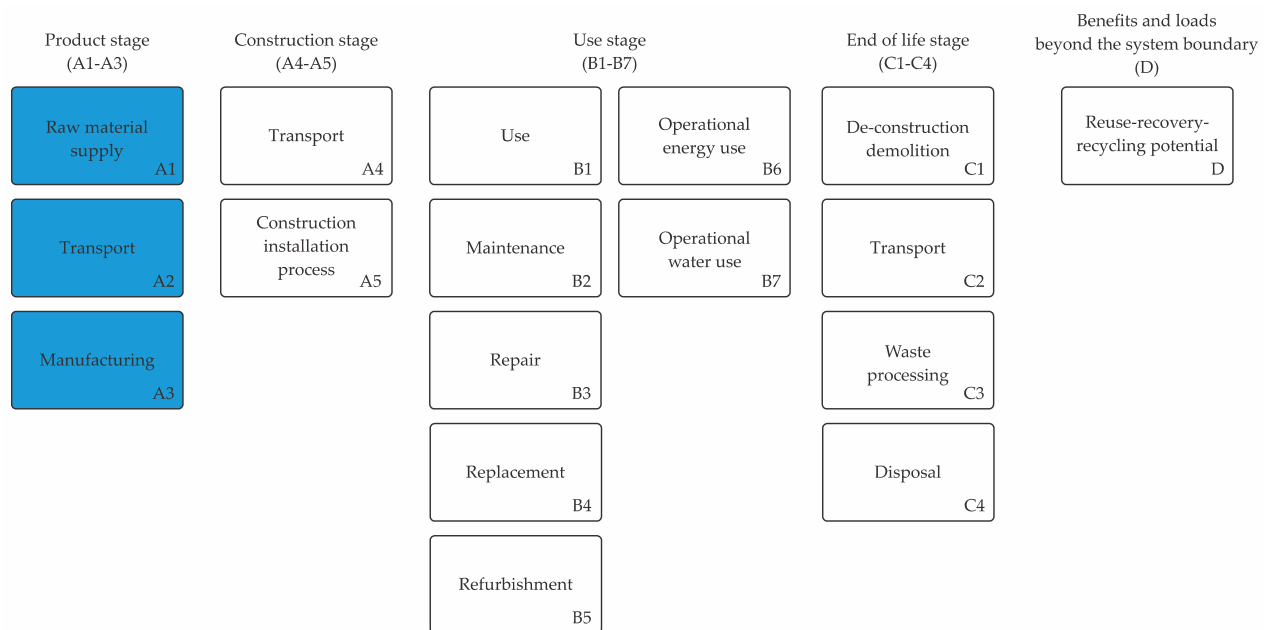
Product stage
(A1-A3)

Raw material supply
A1

Transport
A2

Manufacturing
A3

Construction stage
(A4-A5)

Transport
A4

Construction installation process
A5

Use stage
(B1-B7)

Use
B1

Maintenance
B2

Repair
B3

Replacement
B4

Refurbishment
B5

Operational energy use
B6

Operational water use
B7

End of life stage
(C1-C4)

De-construction demolition
C1

Transport
C2

Waste processing
C3

Disposal
C4

Benefits and loads beyond the system boundary
(D)

Reuse-recovery-recycling potential
D